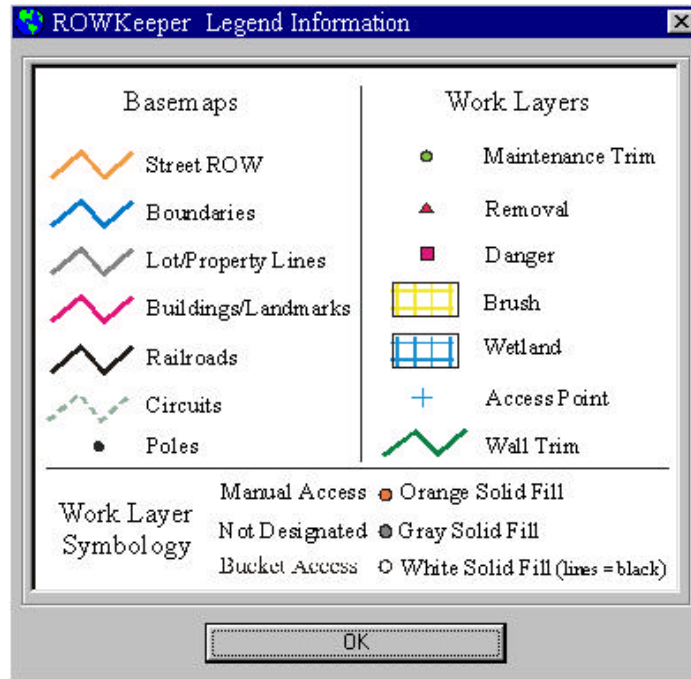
ROWKeeper Legend Information

Basemaps

Street ROW
Boundaries
Lot/Property Lines
Buildings/Landmarks
Railroads
Circuits
Poles

Work Layers

Maintenance Trim
Removal
Danger
Brush
Wetland
Access Point
Wall Trim

Work Layer Symbology

Manual Access — Orange Solid Fill
Not Designated — Gray Solid Fill
Bucket Access — White Solid Fill (lines = black)

OK